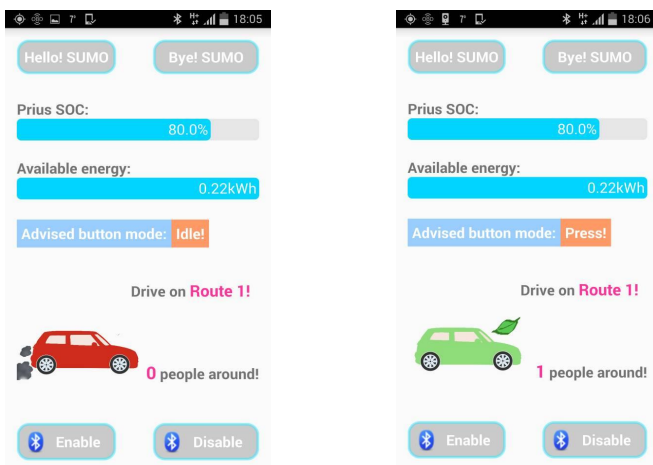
18:05

Hello! SUMO
Bye! SUMO

Prius SOC:
80.0%

Available energy:
0.22kWh

Advised button mode: Idle!

Drive on Route 1!

0 people around!

Enable
Disable

18:06

Hello! SUMO
Bye! SUMO

Prius SOC:
80.0%

Available energy:
0.22kWh

Advised button mode: Press!

Drive on Route 1!

1 people around!

Enable
Disable